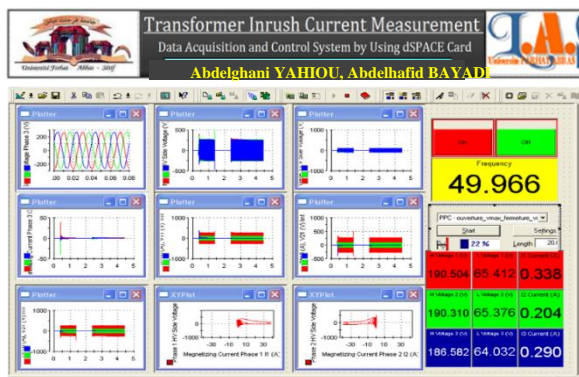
Université Ferhat Abbas - Sétif

Transformer Inrush Current Measurement

Data Acquisition and Control System by Using dSPACE Card

Abdelghani YAHIOU, Abdelhafid BAYADI

Université FERHAT ABBAS

Plotter

.00 0.02 0.04 0.06 0.08

Plotter

1000

-1000

0 1 2 3 4 5

Plotter

1000

-1000

0 1 2 3 4 5

Plotter

0 1 2 3 4 5

Plotter

1000

-1000

0 1 2 3 4 5

Plotter

1000

-1000

0 1 2 3 4 5

Plotter

-1000

0 1 2 3 4 5

XYPlot

Magnetizing Current Phase 1 B (A)

XYPlot

Magnetizing Current Phase 2 (A)

On

Off

Frequency

49.966

PPC - ouverture_vmax_fermeture_vi

Start

Settings

22 %

Length 20

| | | |
|---|---|---|
| 190.504 | 65.412 | 0.338 |
| 190.310 | 65.376 | 0.204 |
| 186.582 | 64.032 | 0.290 |